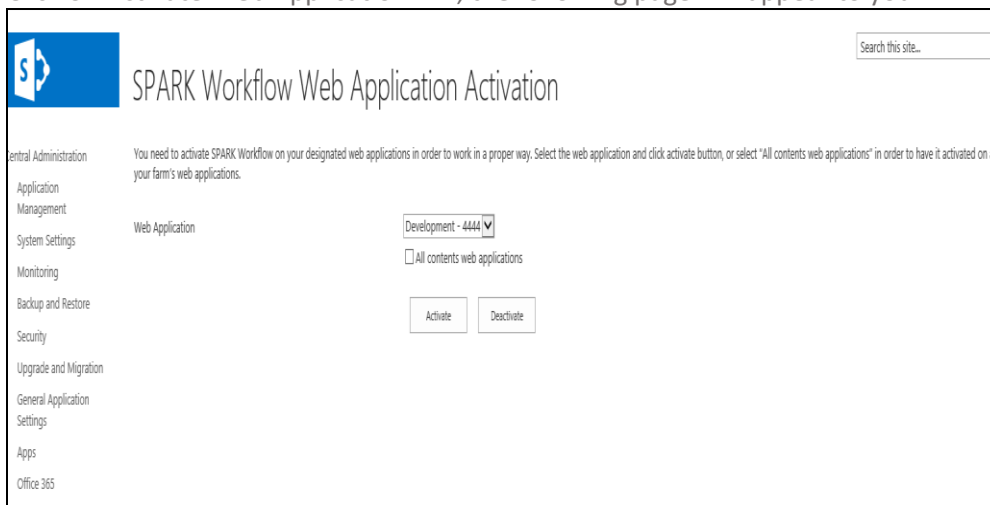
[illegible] appears to you

S

SPARK Workflow Web Application Activation

Search this site...

entral Administration

Application Management

System Settings

Monitoring

Backup and Restore

Security

Upgrade and Migration

General Application Settings

Apps

Office 365

You need to activate SPARK Workflow on your designated web applications in order to work in a proper way. Select the web application and click activate button, or select "All contents web applications" in order to have it activated on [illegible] your farm's web applications.

Web Application

Development - 4444

All contents web applications

Activate

Deactivate